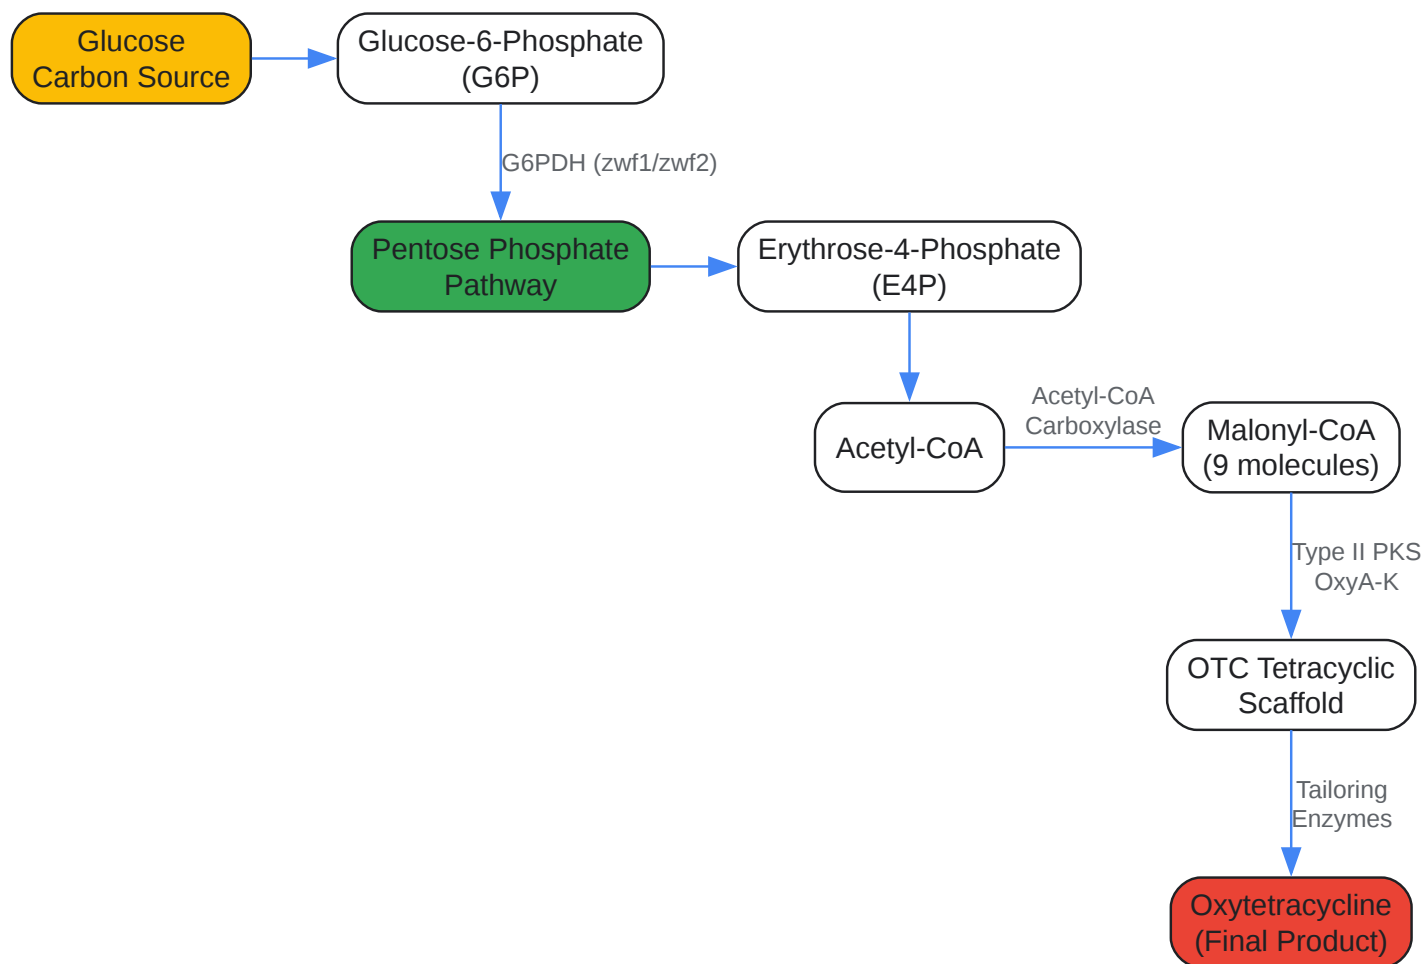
Glucose
Carbon Source

Glucose-6-Phosphate
(G6P)

G6PDH (zwf1/zwf2)

Pentose Phosphate
Pathway

Erythrose-4-Phosphate
(E4P)

Acetyl-CoA

Acetyl-CoA
Carboxylase

Malonyl-CoA
(9 molecules)

Type II PKS
OxyA-K

OTC Tetracyclic
Scaffold

Tailoring
Enzymes

Oxytetracycline
(Final Product)